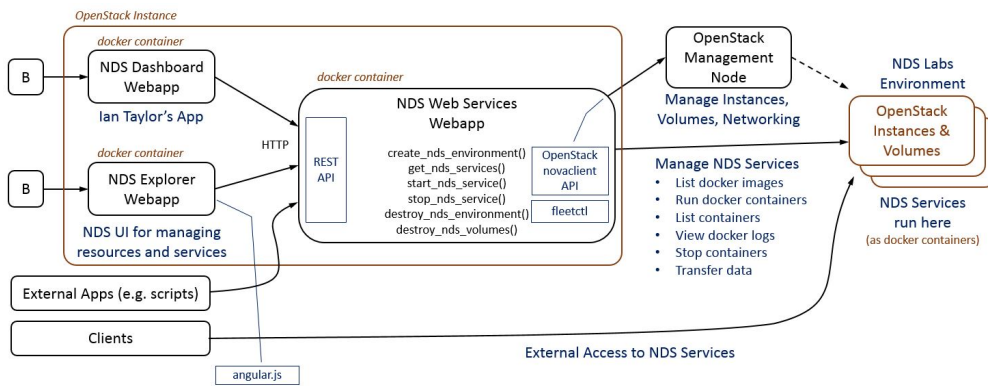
OpenStack Instance

docker container

B

NDS Dashboard Webapp

Ian Taylor's App

docker container

B

NDS Explorer Webapp

NDS UI for managing resources and services

HTTP

docker container

NDS Web Services Webapp

REST API

create_nds_environment()
get_nds_services()
start_nds_service()
stop_nds_service()
destroy_nds_environment()
destroy_nds_volumes()

OpenStack novaclient API

fleetctl

External Apps (e.g. scripts)

Clients

angular.js

OpenStack Management Node

Manage Instances, Volumes, Networking

Manage NDS Services
• List docker images
• Run docker containers
• List containers
• View docker logs
• Stop containers
• Transfer data

NDS Labs Environment

OpenStack Instances & Volumes

NDS Services run here
(as docker containers)

External Access to NDS Services